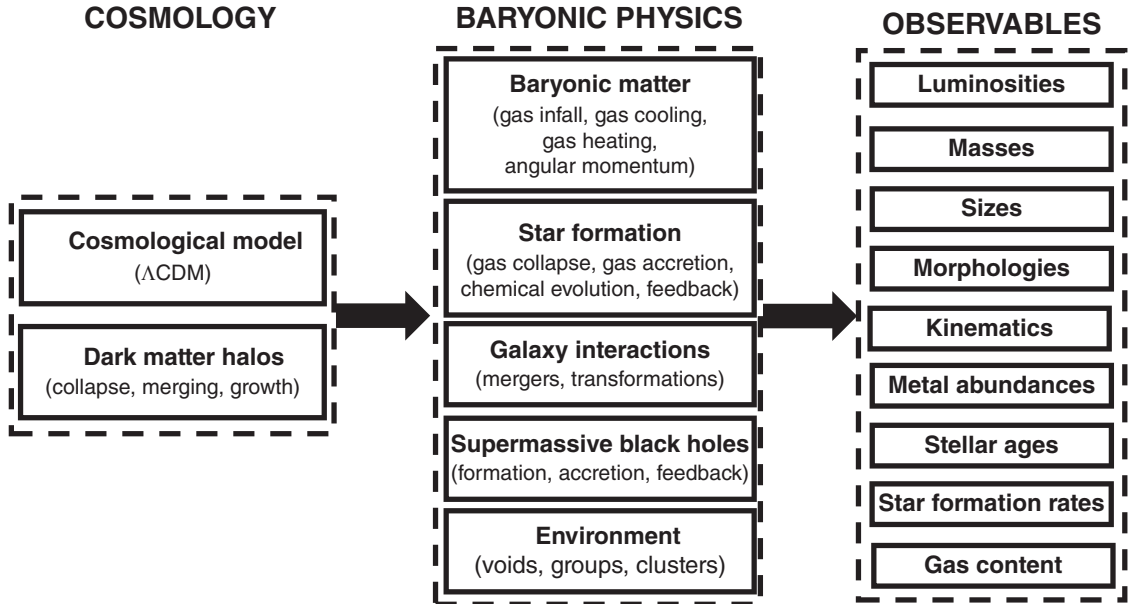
COSMOLOGY

Cosmological model
($\Lambda$CDM)

Dark matter halos
(collapse, merging, growth)

BARYONIC PHYSICS

Baryonic matter
(gas infall, gas cooling, gas heating, angular momentum)

Star formation
(gas collapse, gas accretion, chemical evolution, feedback)

Galaxy interactions
(mergers, transformations)

Supermassive black holes
(formation, accretion, feedback)

Environment
(voids, groups, clusters)

OBSERVABLES

Luminosities

Masses

Sizes

Morphologies

Kinematics

Metal abundances

Stellar ages

Star formation rates

Gas content